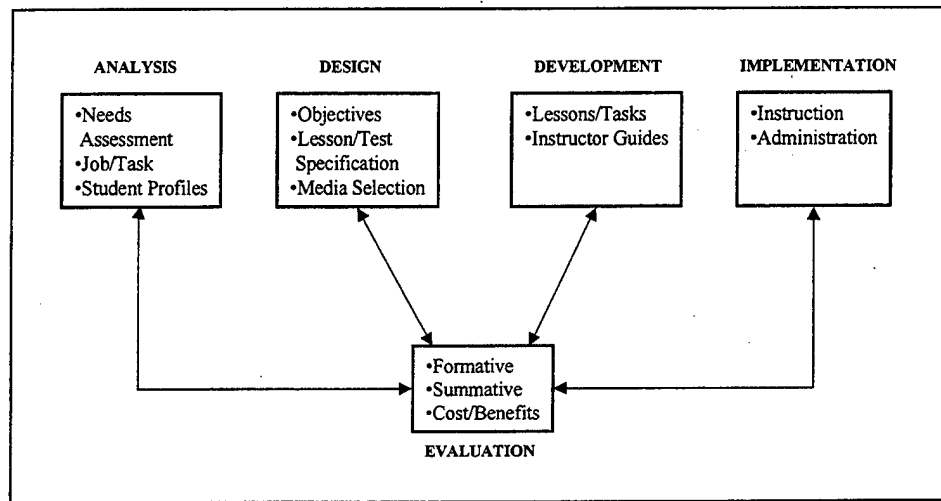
ANALYSIS

•Needs Assessment
•Job/Task
•Student Profiles

DESIGN

•Objectives
•Lesson/Test Specification
•Media Selection

DEVELOPMENT

•Lessons/Tasks
•Instructor Guides

IMPLEMENTATION

•Instruction
•Administration

•Formative
•Summative
•Cost/Benefits

EVALUATION